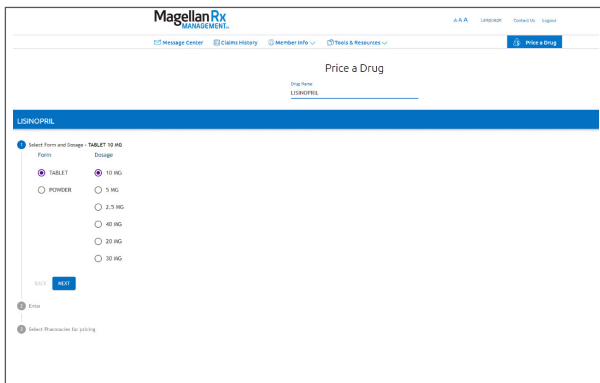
Magellan Rx MANAGEMENT.

A A A Language Contact Us Logout

Message Center Claims History Member Info Tools & Resources Price a Drug

Price a Drug

Drug Name
LISINOPRIL

LISINOPRIL

1 Select Form and Dosage - TABLET 10 MG

Form
TABLET
POWDER

Dosage
10 MG
5 MG
2.5 MG
40 MG
20 MG
30 MG

BACK NEXT

2 Enter

3 Select Pharmacies for pricing